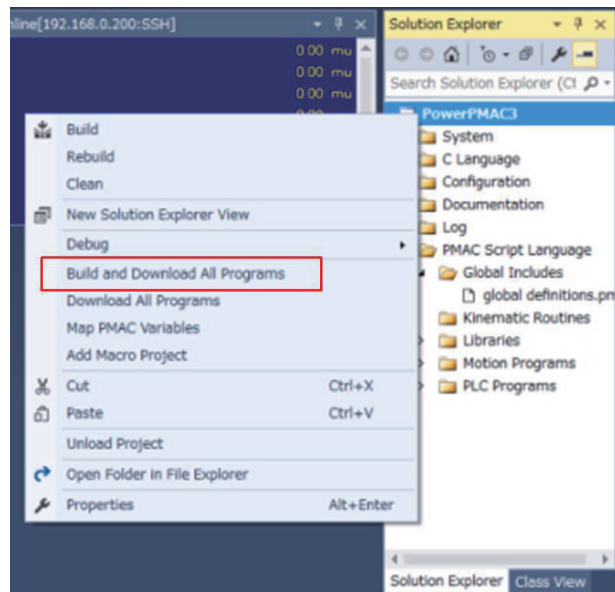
nline[192.168.0.200:SSH]
0.00 mu
0.00 mu
0.00 mu

Solution Explorer
Search Solution Explorer (Ct
PowerPMAC3
System
C Language
Configuration
Documentation
Log
PMAC Script Language
Global Includes
global definitions.pm
Kinematic Routines
Libraries
Motion Programs
PLC Programs

Build
Rebuild
Clean
New Solution Explorer View
Debug
Build and Download All Programs
Download All Programs
Map PMAC Variables
Add Macro Project
Cut Ctrl+X
Paste Ctrl+V
Unload Project
Open Folder in File Explorer
Properties Alt+Enter

Solution Explorer
Class View